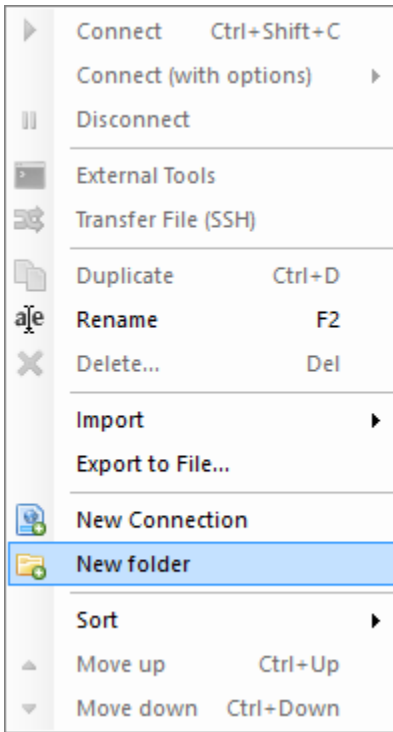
Connect Ctrl+Shift+C
Connect (with options)
Disconnect

External Tools
Transfer File (SSH)

Duplicate Ctrl+D
Rename F2
Delete... Del

Import
Export to File...

New Connection
New folder

Sort
Move up Ctrl+Up
Move down Ctrl+Down